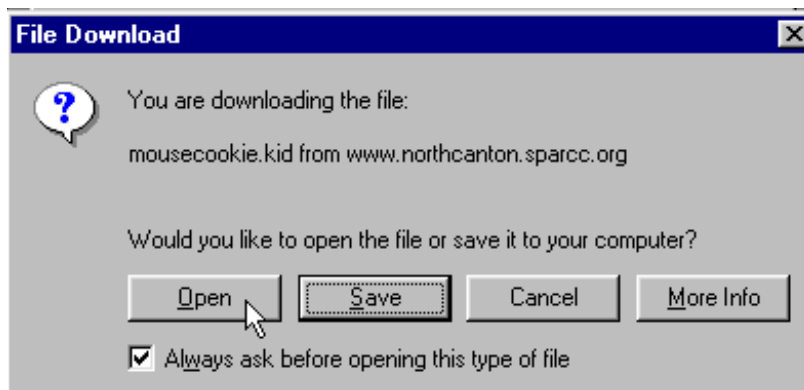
File Download

You are downloading the file:

mousecookie.kid from www.northcanton.sparcc.org

Would you like to open the file or save it to your computer?

Open

Save

Cancel

More Info

Always ask before opening this type of file